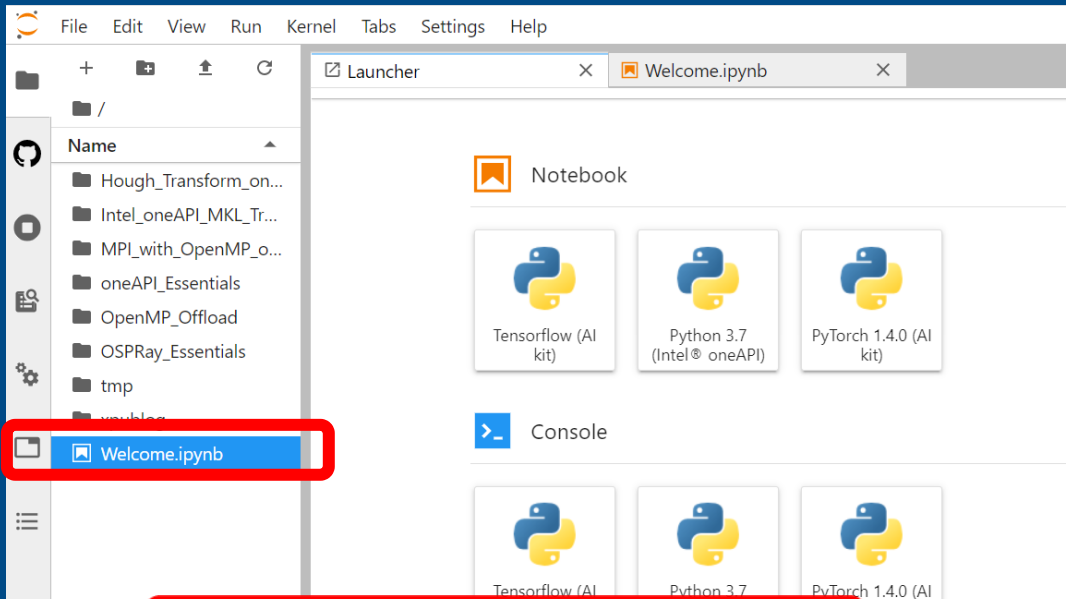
File Edit View Run Kernel Tabs Settings Help

/

Name

Hough_Transform_on...
Intel_oneAPI_MKL_Tr...
MPI_with_OpenMP_o...
oneAPI_Essentials
OpenMP_Offload
OSPRay_Essentials
tmp
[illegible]
Welcome.ipynb

Launcher
Welcome.ipynb

Notebook

Tensorflow (AI kit)
Python 3.7 (Intel® oneAPI)
PyTorch 1.4.0 (AI kit)

Console

Tensorflow (AI
Python 3.7
PyTorch 1.4.0 (AI